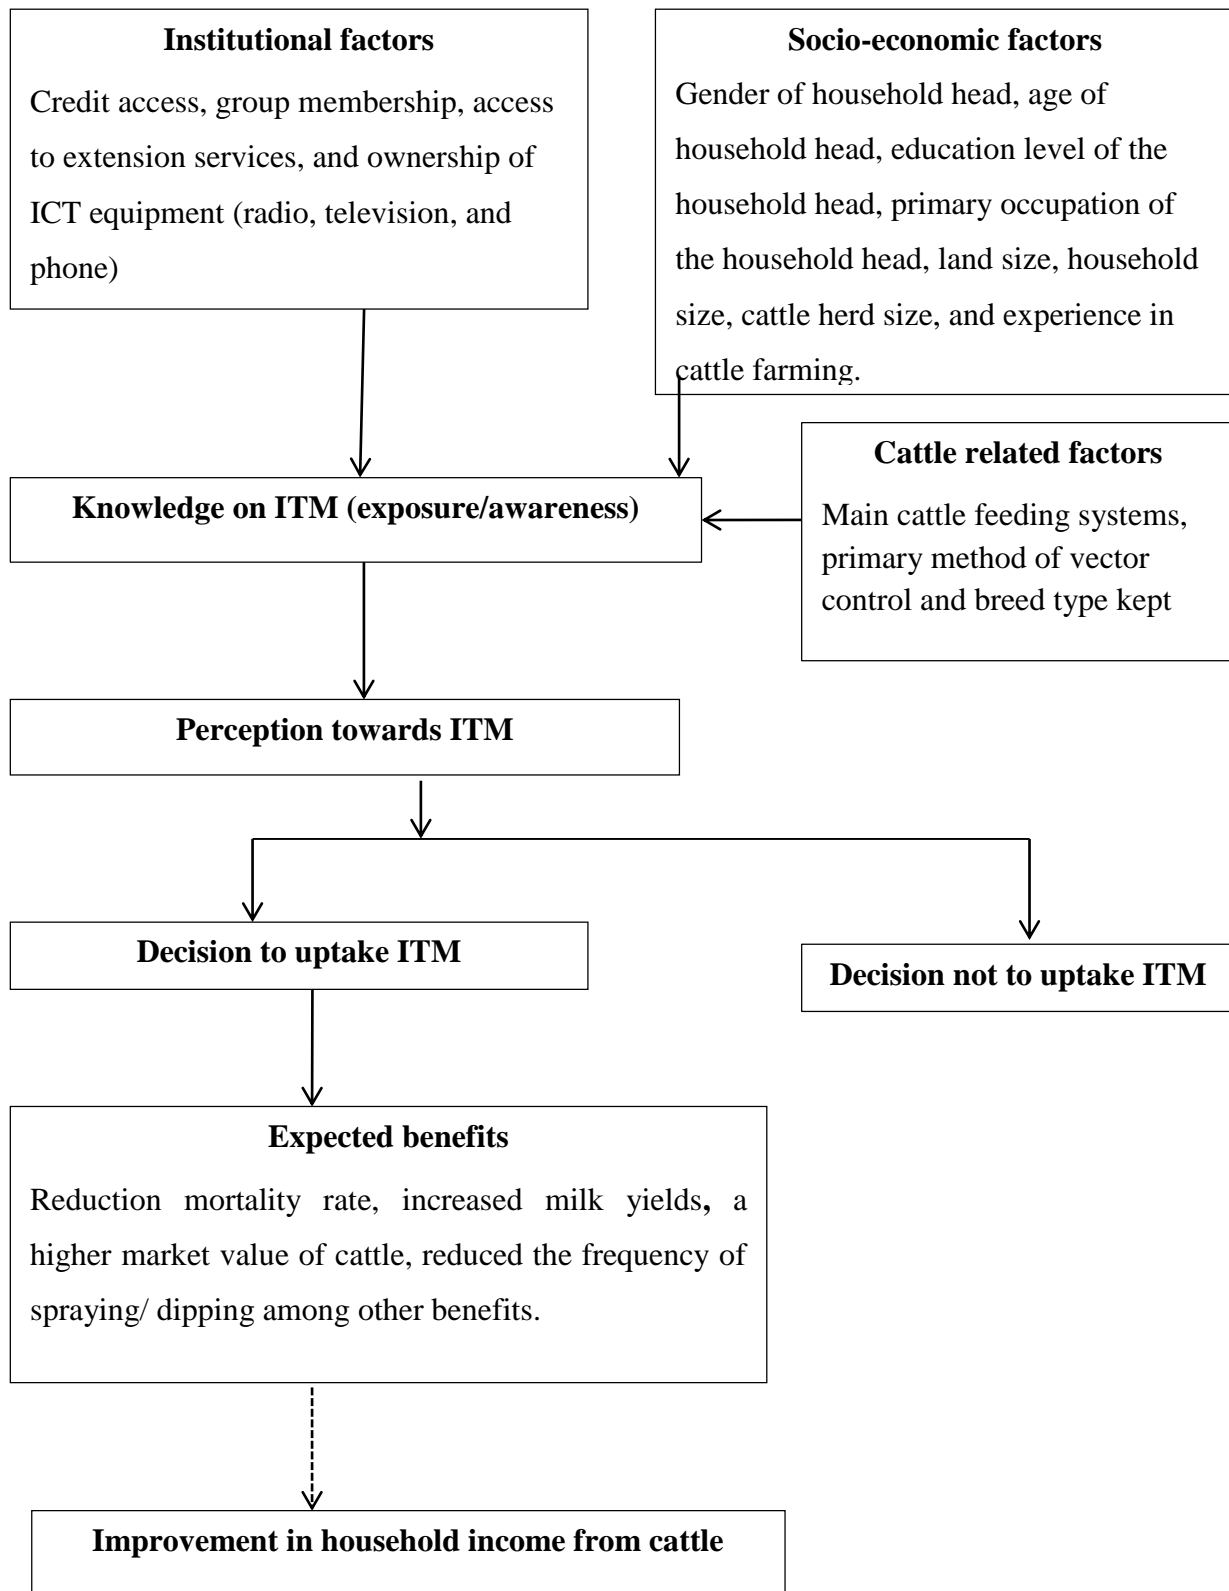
**Institutional factors**

Credit access, group membership, access to extension services, and ownership of ICT equipment (radio, television, and phone)

**Socio-economic factors**

Gender of household head, age of household head, education level of the household head, primary occupation of the household head, land size, household size, cattle herd size, and experience in cattle farming.

**Cattle related factors**

Main cattle feeding systems, primary method of vector control and breed type kept

**Knowledge on ITM (exposure/awareness)**

**Perception towards ITM**

**Decision to uptake ITM**

**Decision not to uptake ITM**

**Expected benefits**

Reduction mortality rate, increased milk yields, a higher market value of cattle, reduced the frequency of spraying/ dipping among other benefits.

**Improvement in household income from cattle**